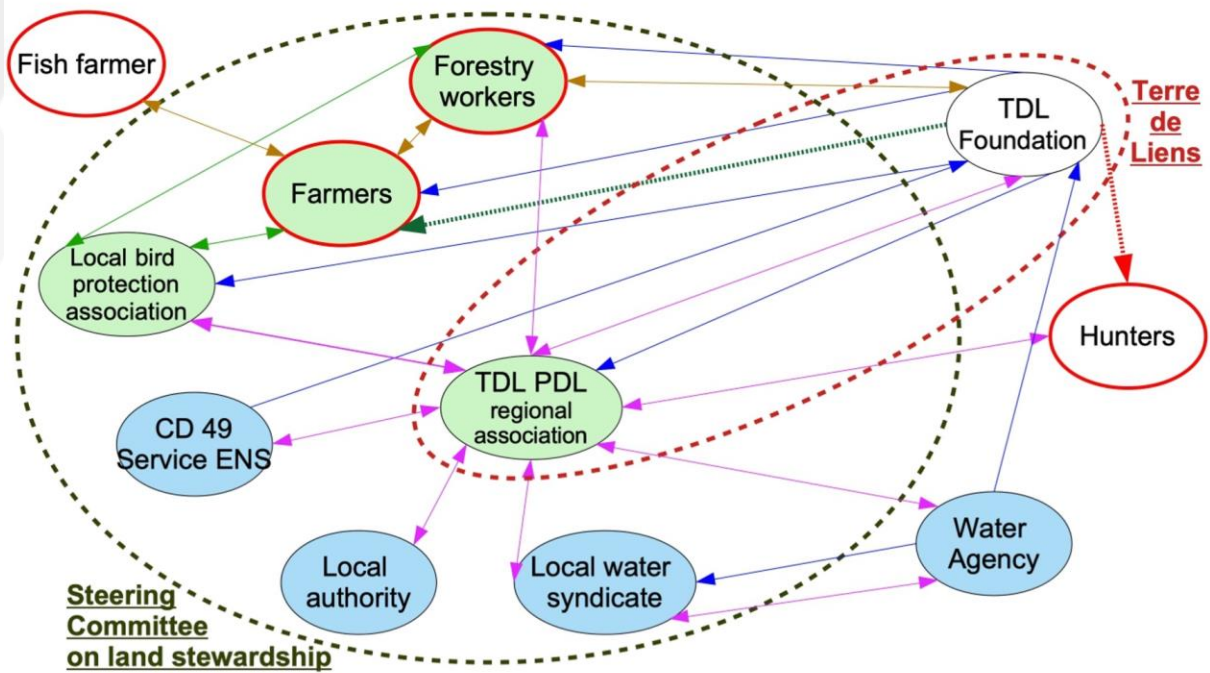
Fish farmer

Forestry workers

TDL Foundation

Terre de Liens

Farmers

Local bird protection association

Hunters

TDL PDL regional association

CD 49 Service ENS

Water Agency

Local authority

Local water syndicate

Steering Committee on land stewardship